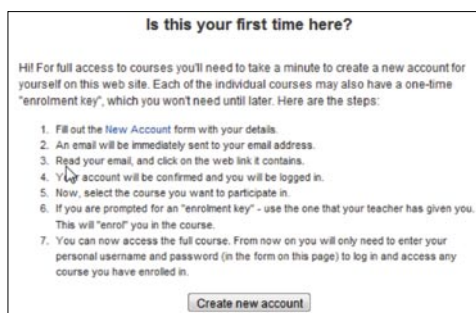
Is this your first time here?

Hi! For full access to courses you'll need to take a minute to create a new account for yourself on this web site. Each of the individual courses may also have a one-time "enrolment key", which you won't need until later. Here are the steps:

1. Fill out the New Account form with your details.
2. An email will be immediately sent to your email address.
3. Read your email, and click on the web link it contains.
4. Your account will be confirmed and you will be logged in.
5. Now, select the course you want to participate in.
6. If you are prompted for an "enrolment key" - use the one that your teacher has given you. This will "enrol" you in the course.
7. You can now access the full course. From now on you will only need to enter your personal username and password (in the form on this page) to log in and access any course you have enrolled in.

Create new account